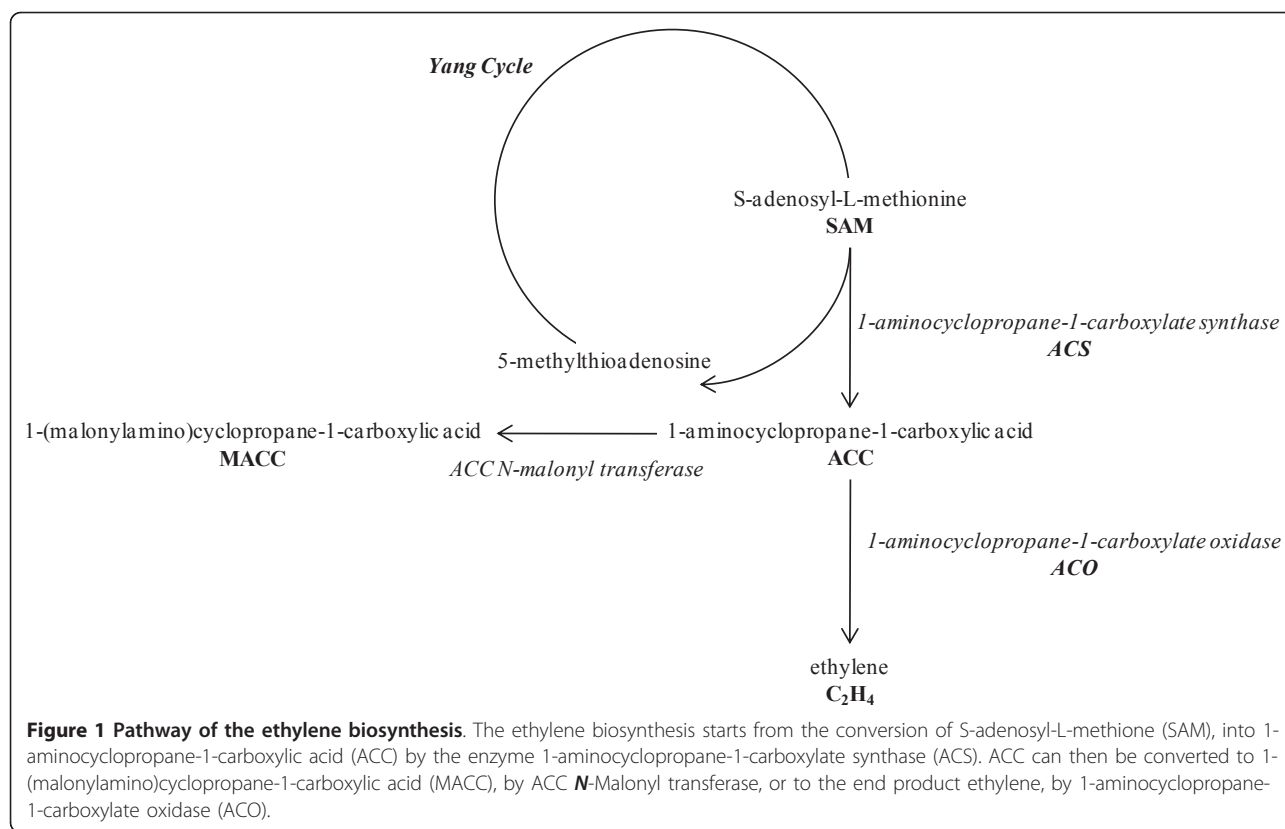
Yang Cycle

S-adenosyl-L-methionine
SAM

1-aminocyclopropane-1-carboxylate synthase
ACS

5-methylthioadenosine

1-(malonylamino)cyclopropane-1-carboxylic acid
MACC

ACC N-malonyl transferase

1-aminocyclopropane-1-carboxylic acid
ACC

1-aminocyclopropane-1-carboxylate oxidase
ACO

ethylene
$C_2H_4$

Figure 1 Pathway of the ethylene biosynthesis. The ethylene biosynthesis starts from the conversion of S-adenosyl-L-methione (SAM), into 1-aminocyclopropane-1-carboxylic acid (ACC) by the enzyme 1-aminocyclopropane-1-carboxylate synthase (ACS). ACC can then be converted to 1-(malonylamino)cyclopropane-1-carboxylic acid (MACC), by ACC N-Malonyl transferase, or to the end product ethylene, by 1-aminocyclopropane-1-carboxylate oxidase (ACO).